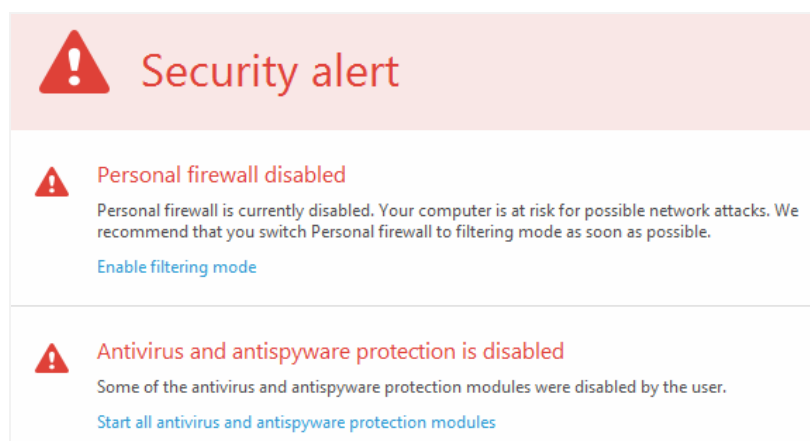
Security alert

Personal firewall disabled

Personal firewall is currently disabled. Your computer is at risk for possible network attacks. We recommend that you switch Personal firewall to filtering mode as soon as possible.

Enable filtering mode

Antivirus and antispyware protection is disabled

Some of the antivirus and antispyware protection modules were disabled by the user.

Start all antivirus and antispyware protection modules